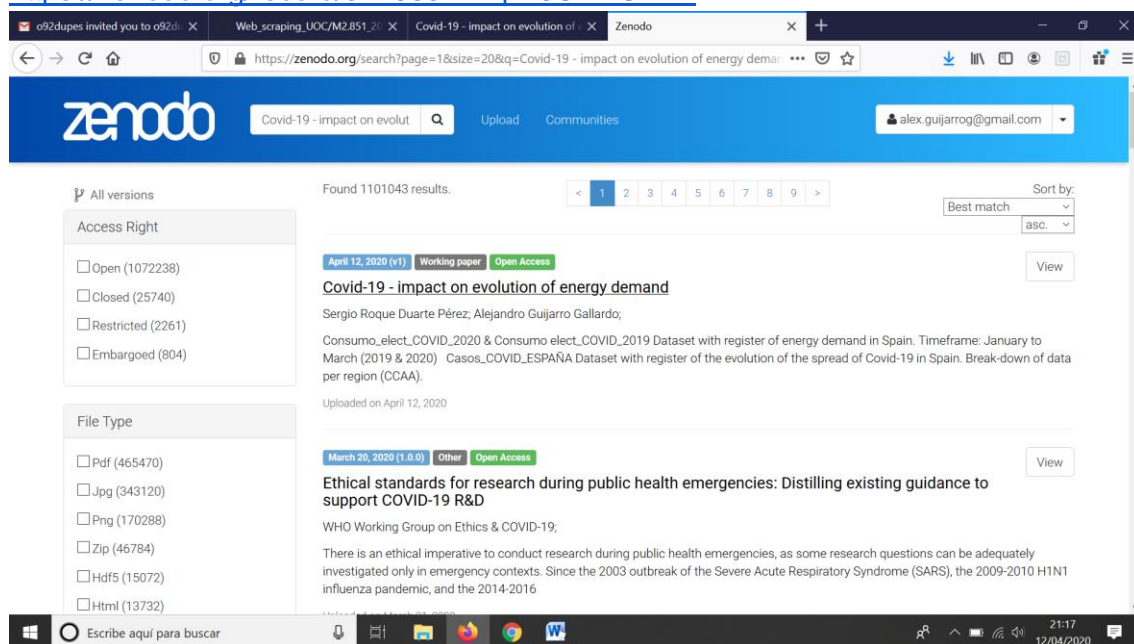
o92dupes invited you to o92d ✕ | Web_scraping_UOC/M2.851_20 ✕ | Covid-19 - impact on evolution of ✕ | Zenodo ✕ | +

https://zenodo.org/search?page=1&size=20&q=Covid-19 - impact on evolution of energy deman ••• 

zenodo | Covid-19 - impact on evolut | Upload | Communities | alex.guijarrog@gmail.com

All versions

Access Right

Open (1072238)
Closed (25740)
Restricted (2261)
Embargoed (804)

File Type

Pdf (465470)
Jpg (343120)
Png (170288)
Zip (46784)
Hdf5 (15072)
Html (13732)

Found 1101043 results.

< 1 2 3 4 5 6 7 8 9 >

Sort by:
Best match
asc.

April 12, 2020 (v1) | Working paper | Open Access

View

Covid-19 - impact on evolution of energy demand

Sergio Roque Duarte Pérez; Alejandro Guijarro Gallardo;

Consumo_elect_COVID_2020 & Consumo elect_COVID_2019 Dataset with register of energy demand in Spain. Timeframe: January to March (2019 & 2020) Casos_COVID_ESPAÑA Dataset with register of the evolution of the spread of Covid-19 in Spain. Break-down of data per region (CCAA).

Uploaded on April 12, 2020

March 20, 2020 (1.0.0) | Other | Open Access

View

Ethical standards for research during public health emergencies: Distilling existing guidance to support COVID-19 R&D

WHO Working Group on Ethics & COVID-19;

There is an ethical imperative to conduct research during public health emergencies, as some research questions can be adequately investigated only in emergency contexts. Since the 2003 outbreak of the Severe Acute Respiratory Syndrome (SARS), the 2009-2010 H1N1 influenza pandemic, and the 2014-2016

Escribe aquí para buscar

21:17
12/04/2020